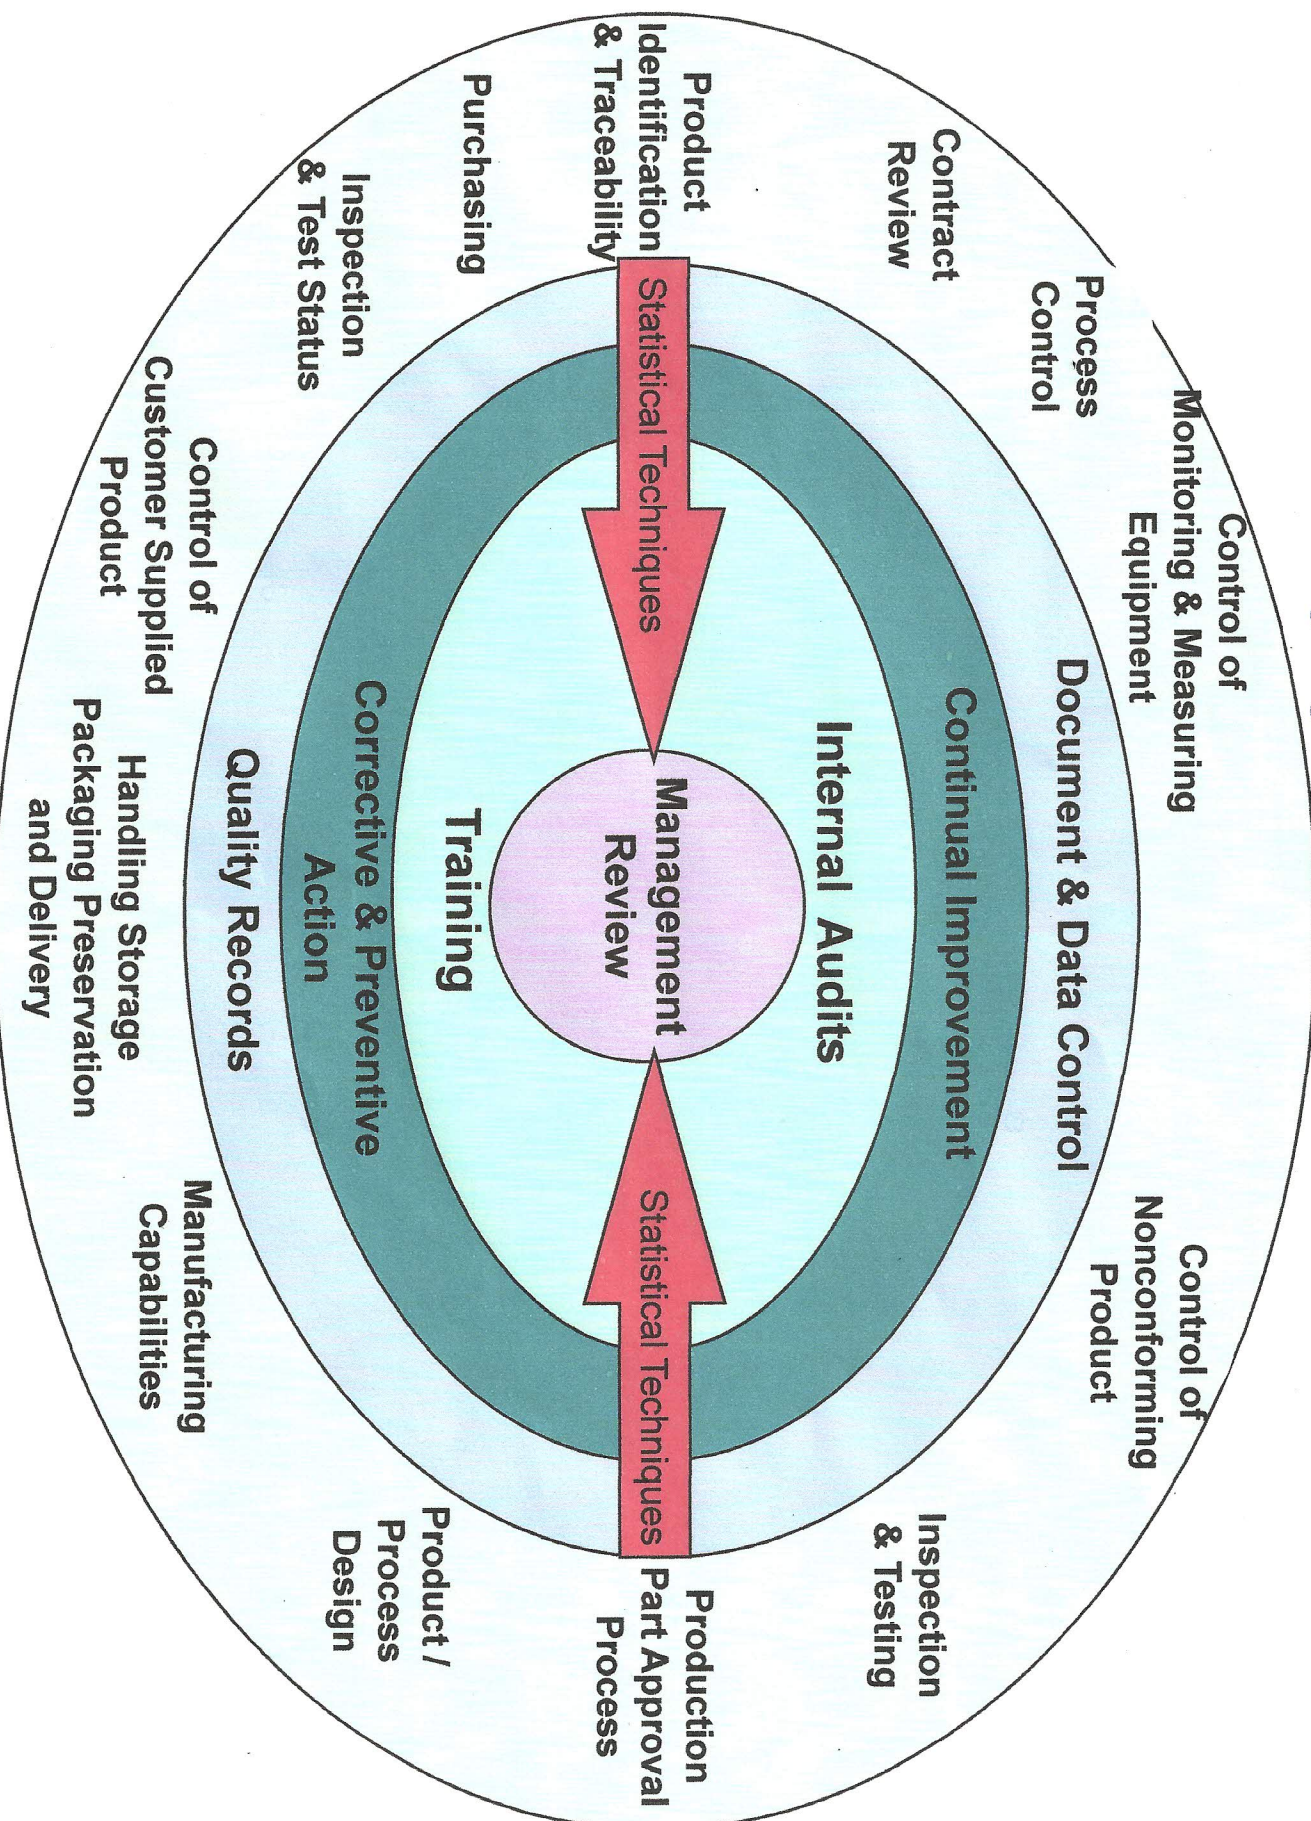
Control of Monitoring & Measuring Equipment

Process Control

Contract Review

Product Identification & Traceability

Purchasing

Inspection & Test Status

Control of Customer Supplied Product

Handling Storage Packaging Preservation and Delivery

Manufacturing Capabilities

Product / Process Design

Production Part Approval Process

Inspection & Testing

Control of Nonconforming Product

Document & Data Control

Continual Improvement

Internal Audits

Management Review

Training

Corrective & Preventive Action

Quality Records

Statistical Techniques

Statistical Techniques